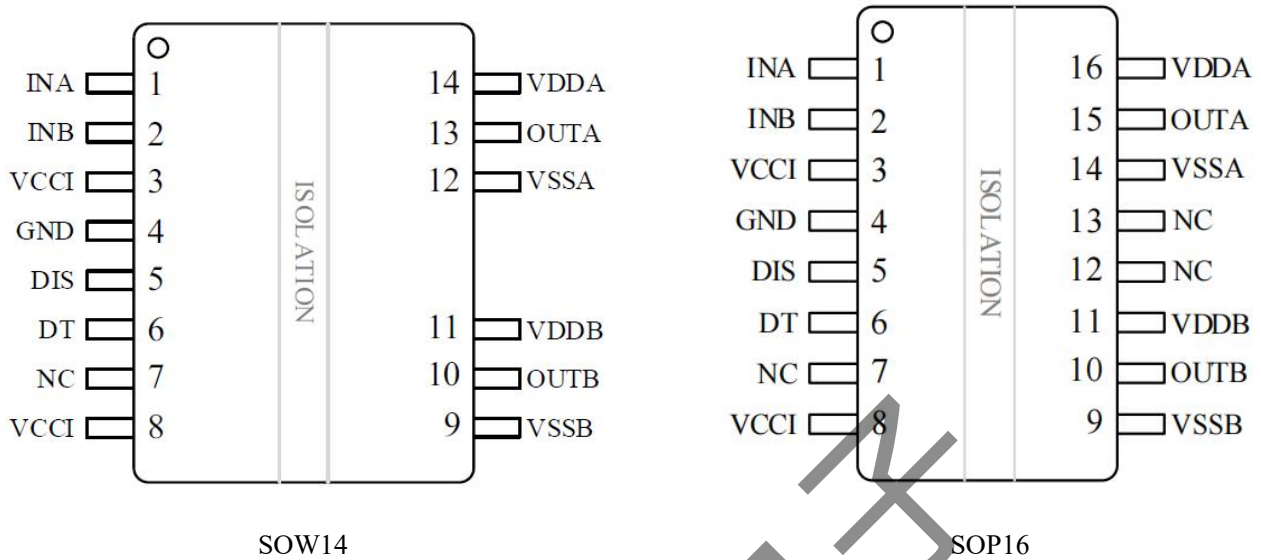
INA 1
INB 2
VCCI 3
GND 4
DIS 5
DT 6
NC 7
VCCI 8

ISOLATION

14 VDDA
13 OUTA
12 VSSA
11 VDDB
10 OUTB
9 VSSB

SOW14

INA 1
INB 2
VCCI 3
GND 4
DIS 5
DT 6
NC 7
VCCI 8

ISOLATION

16 VDDA
15 OUTA
14 VSSA
13 NC
12 NC
11 VDDB
10 OUTB
9 VSSB

SOP16